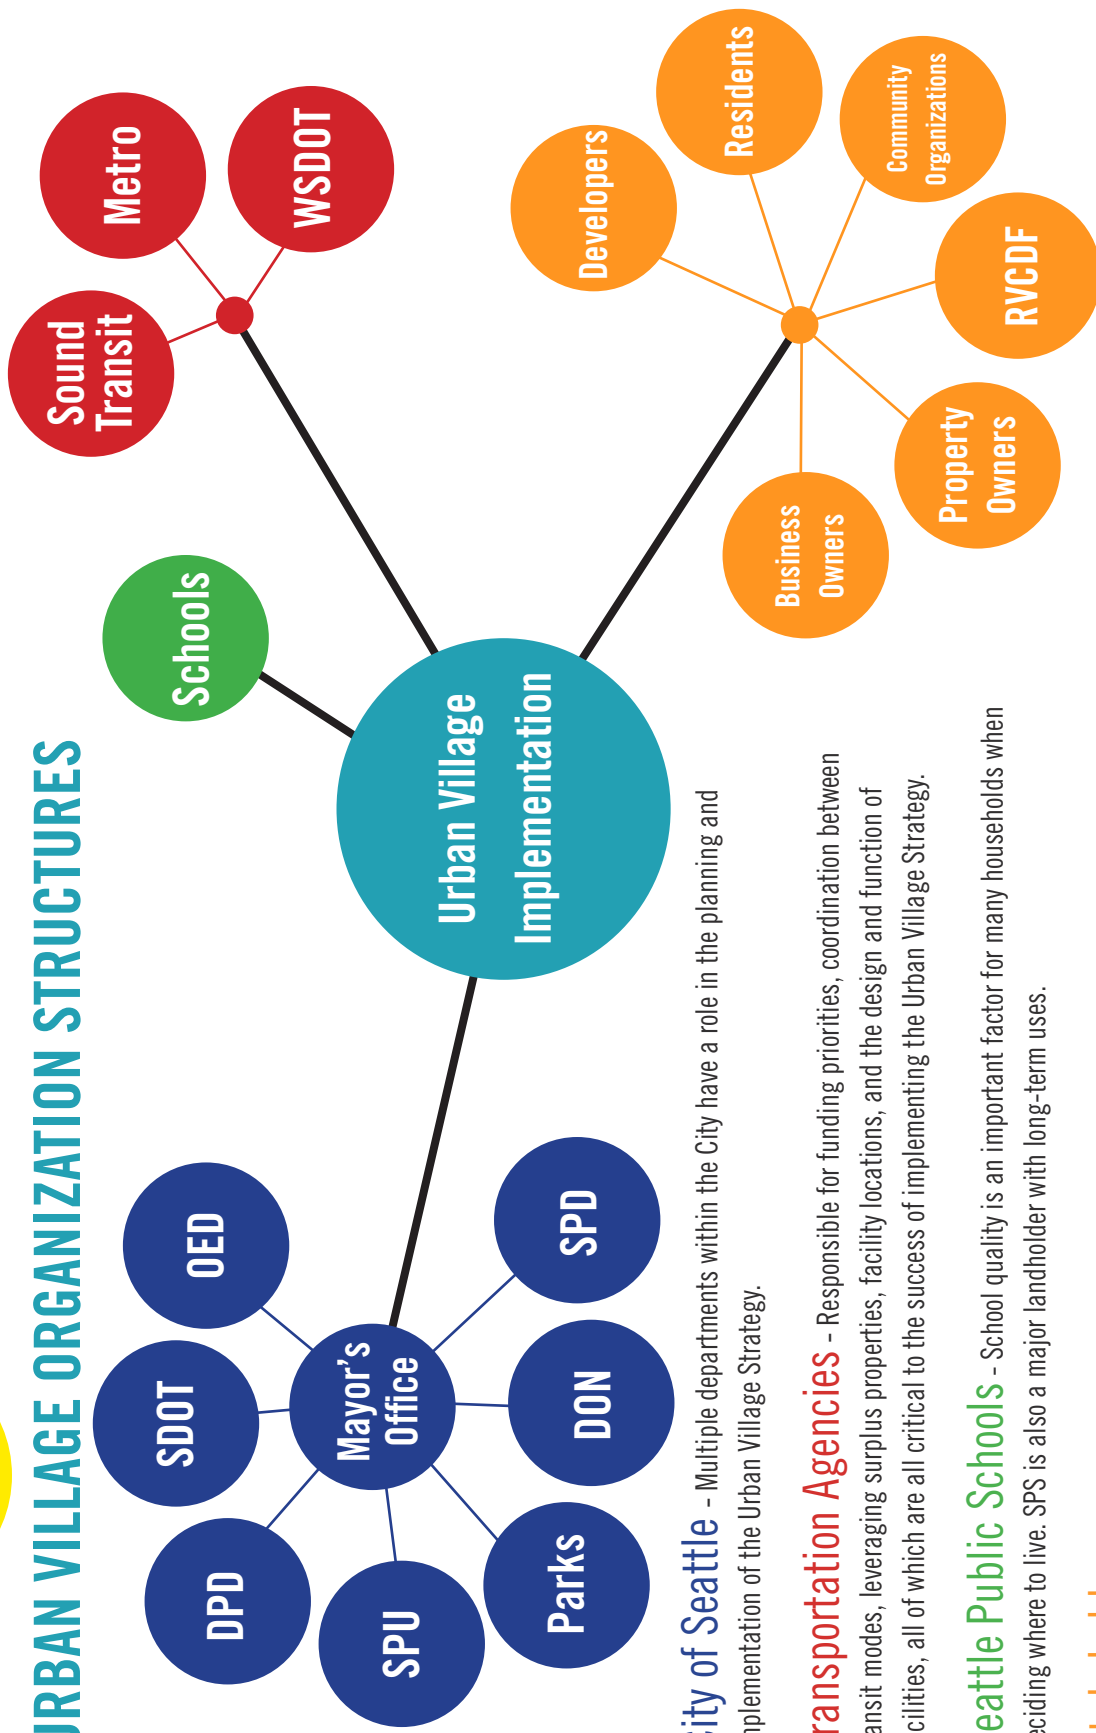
URBAN VILLAGE ORGANIZATION STRUCTURES

Sound Transit

Metro

WSDOT

Schools

Urban Village Implementation

Developers

Residents

Community Organizations

RVCDF

Property Owners

Business Owners

OED

SDOT

DPD

SPU

Mayor's Office

Parks

DON

SPD

ity of Seattle - Multiple departments within the City have a role in the planning and nplementation of the Urban Village Strategy.

ransportation Agencies - Responsible for funding priorities, coordination between ansit modes, leveraging surplus properties, facility locations, and the design and function of cilities, all of which are all critical to the success of implementing the Urban Village Strategy.

eattle Public Schools - School quality is an important factor for many households when eciding where to live. SPS is also a major landholder with long-term uses.